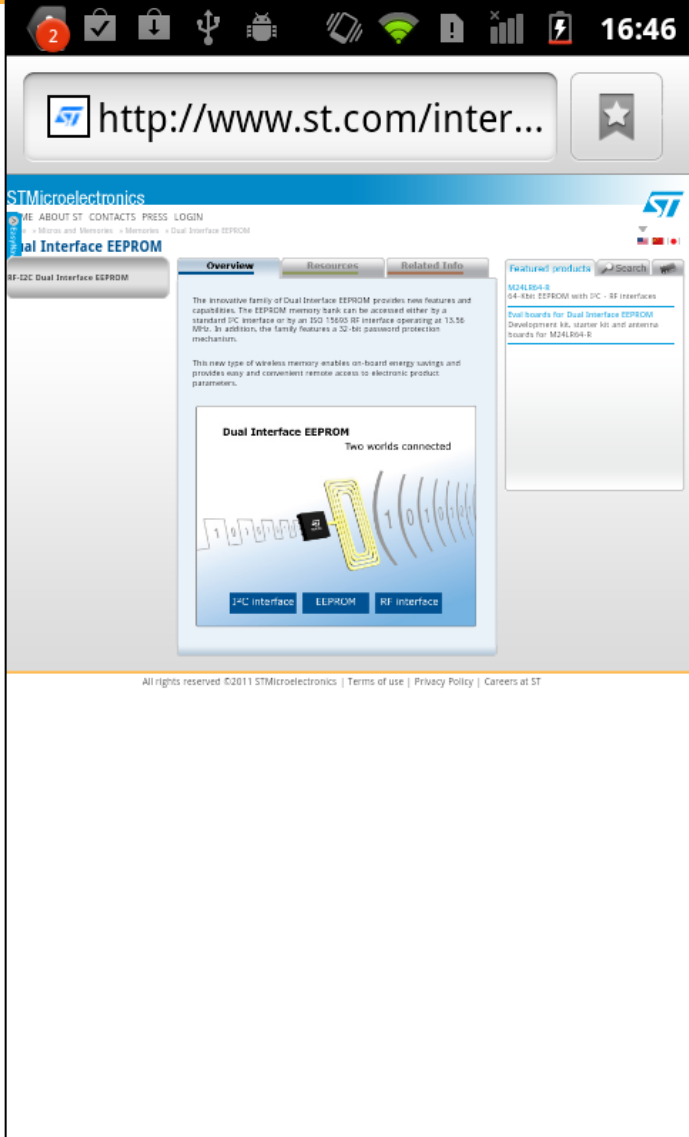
2 16:46

http://www.st.com/inter...

STMicroelectronics

ME ABOUT ST CONTACTS PRESS LOGIN

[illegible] » Micros and Memories » Memories » Dual Interface EEPROM

ual Interface EEPROM

RF-I2C Dual Interface EEPROM

Overview | Resources | Related Info

The innovative family of Dual Interface EEPROM provides new features and capabilities. The EEPROM memory bank can be accessed either by a standard I²C interface or by an ISO 15693 RF interface operating at 13.56 MHz. In addition, the family features a 32-bit password protection mechanism.

This new type of wireless memory enables on-board energy savings and provides easy and convenient remote access to electronic product parameters.

Dual Interface EEPROM
Two worlds connected

I²C interface | EEPROM | RF interface

Featured products | Search | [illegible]

M24LR64-R
64-Kbit EEPROM with I²C - RF interfaces

Eval boards for Dual Interface EEPROM
Development kit, starter kit and antenna boards for M24LR64-R

All rights reserved ©2011 STMicroelectronics | Terms of use | Privacy Policy | Careers at ST